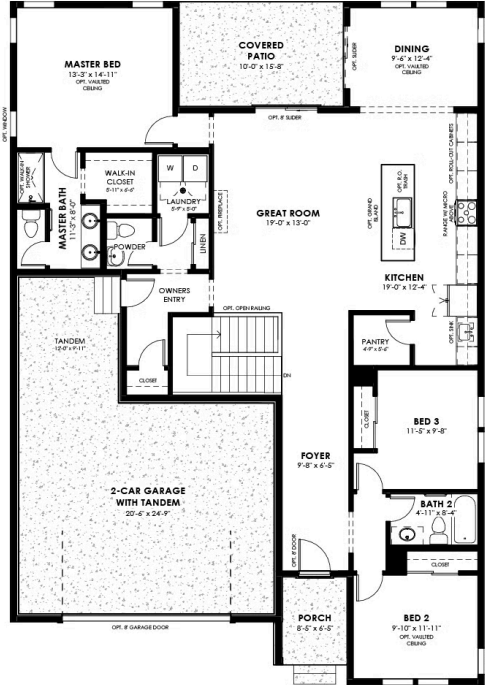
MASTER BED
13'-3" x 14'-11"
OPT. VAULTED CEILING

COVERED PATIO
10'-0" x 15'-8"

DINING
9'-6" x 12'-4"
OPT. VAULTED CEILING

OPT. SLIDER

OPT. WINDOW

OPT. 8' SLIDER

OPT. WALK-IN SHOWER

WALK-IN CLOSET
8'-11" x 6'-6"

W D

LAUNDRY
5'-9" x 5'-0"

OPT. FIREPLACE

GREAT ROOM
19'-0" x 13'-0"

OPT. ROLL-OUT CABINETS

OPT. GRAND ISLAND

OPT. P.O. TRASH

DW

RANGE W/ MICRO ABOVE

MASTER BATH
11'-3" x 8'-0"

POWDER

LINEN

KITCHEN
19'-0" x 12'-4"

OWNERS ENTRY

OPT. OPEN RAILING

PANTRY
4'-9" x 5'-6"

OPT. SINK

TANDEM
12'-0" x 9'-11"

CLOSET

DN

BED 3
11'-5" x 9'-8"

CLOSET

FOYER
9'-8" x 6'-5"

2-CAR GARAGE WITH TANDEM
20'-6" x 24'-9"

BATH 2
4'-11" x 8'-4"

CLOSET

OPT. 8' DOOR

OPT. 8' GARAGE DOOR

PORCH
8'-5" x 6'-5"

BED 2
9'-10" x 11'-11"
OPT. VAULTED CEILING